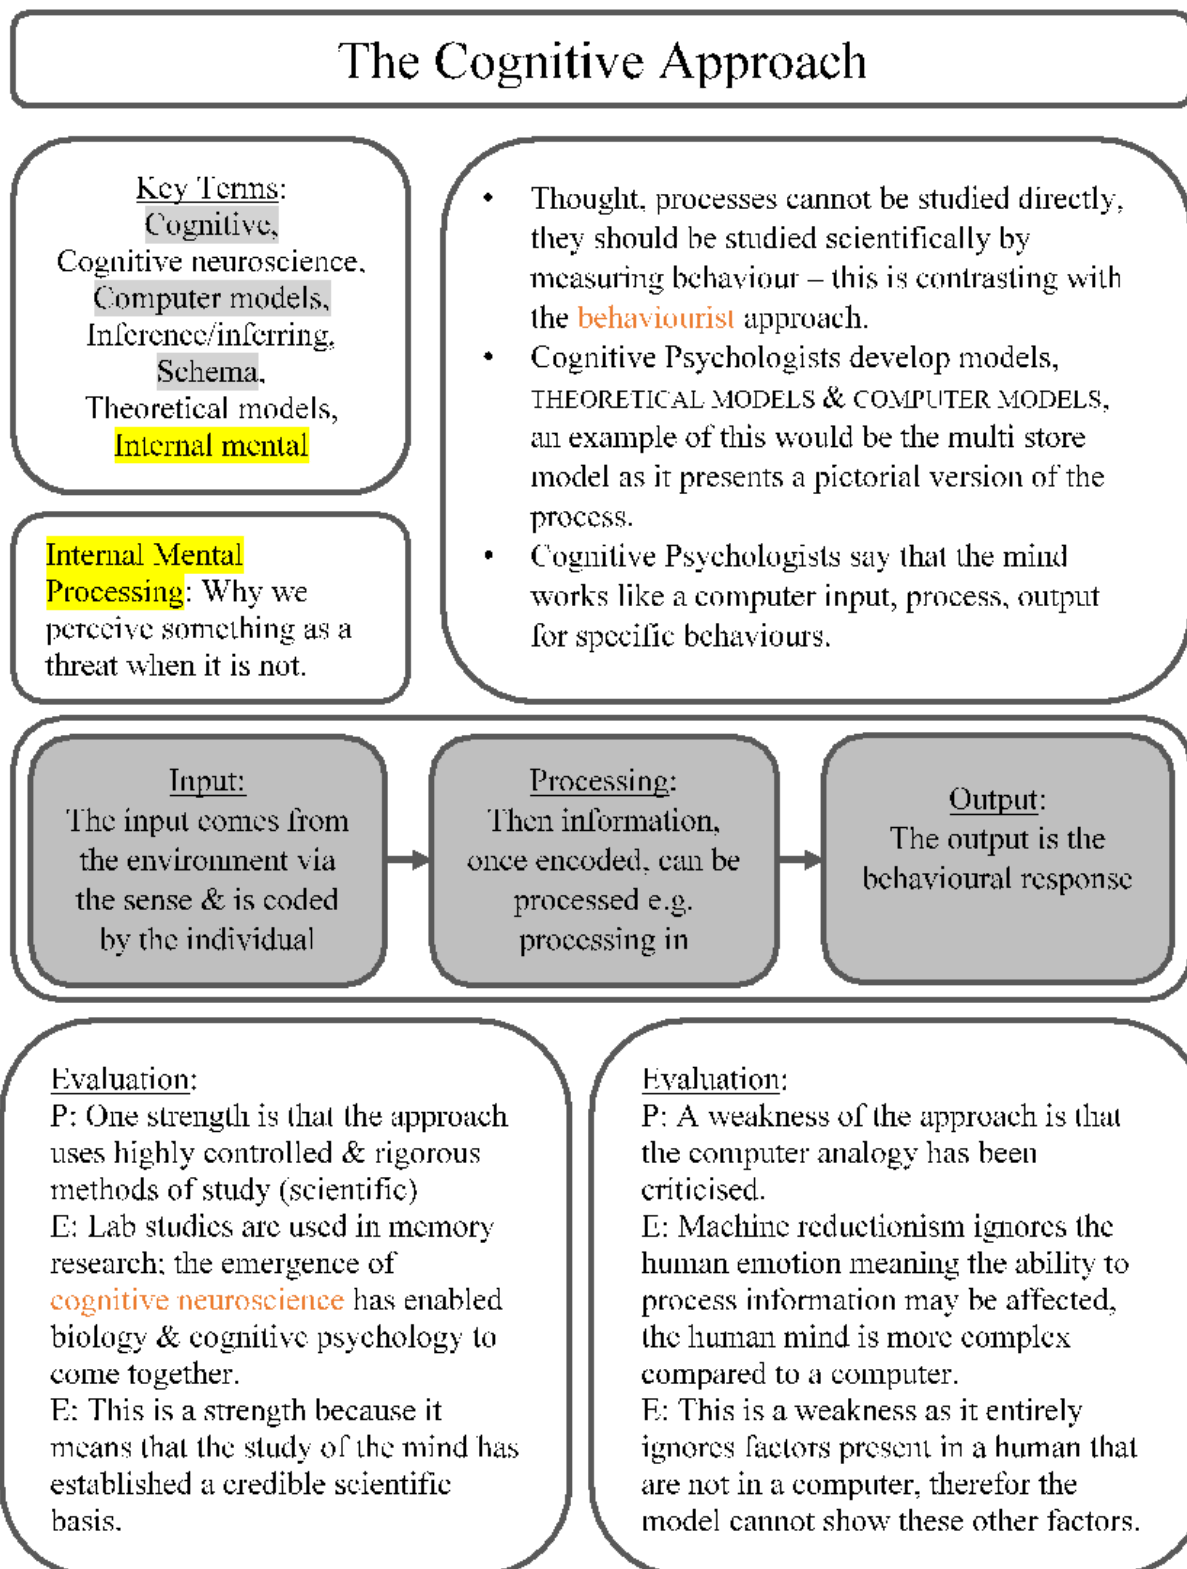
The Cognitive Approach

Key Terms:
Cognitive,
Cognitive neuroscience,
Computer models,
Inference/inferring,
Schema,
Theoretical models,
Internal mental

Internal Mental Processing: Why we perceive something as a threat when it is not.

• Thought, processes cannot be studied directly, they should be studied scientifically by measuring behaviour – this is contrasting with the behaviourist approach.
• Cognitive Psychologists develop models, THEORETICAL MODELS & COMPUTER MODELS, an example of this would be the multi store model as it presents a pictorial version of the process.
• Cognitive Psychologists say that the mind works like a computer input, process, output for specific behaviours.

Input:
The input comes from the environment via the sense & is coded by the individual

Processing:
Then information, once encoded, can be processed e.g. processing in

Output:
The output is the behavioural response

Evaluation:
P: One strength is that the approach uses highly controlled & rigorous methods of study (scientific)
E: Lab studies are used in memory research; the emergence of cognitive neuroscience has enabled biology & cognitive psychology to come together.
E: This is a strength because it means that the study of the mind has established a credible scientific basis.

Evaluation:
P: A weakness of the approach is that the computer analogy has been criticised.
E: Machine reductionism ignores the human emotion meaning the ability to process information may be affected, the human mind is more complex compared to a computer.
E: This is a weakness as it entirely ignores factors present in a human that are not in a computer, therefor the model cannot show these other factors.